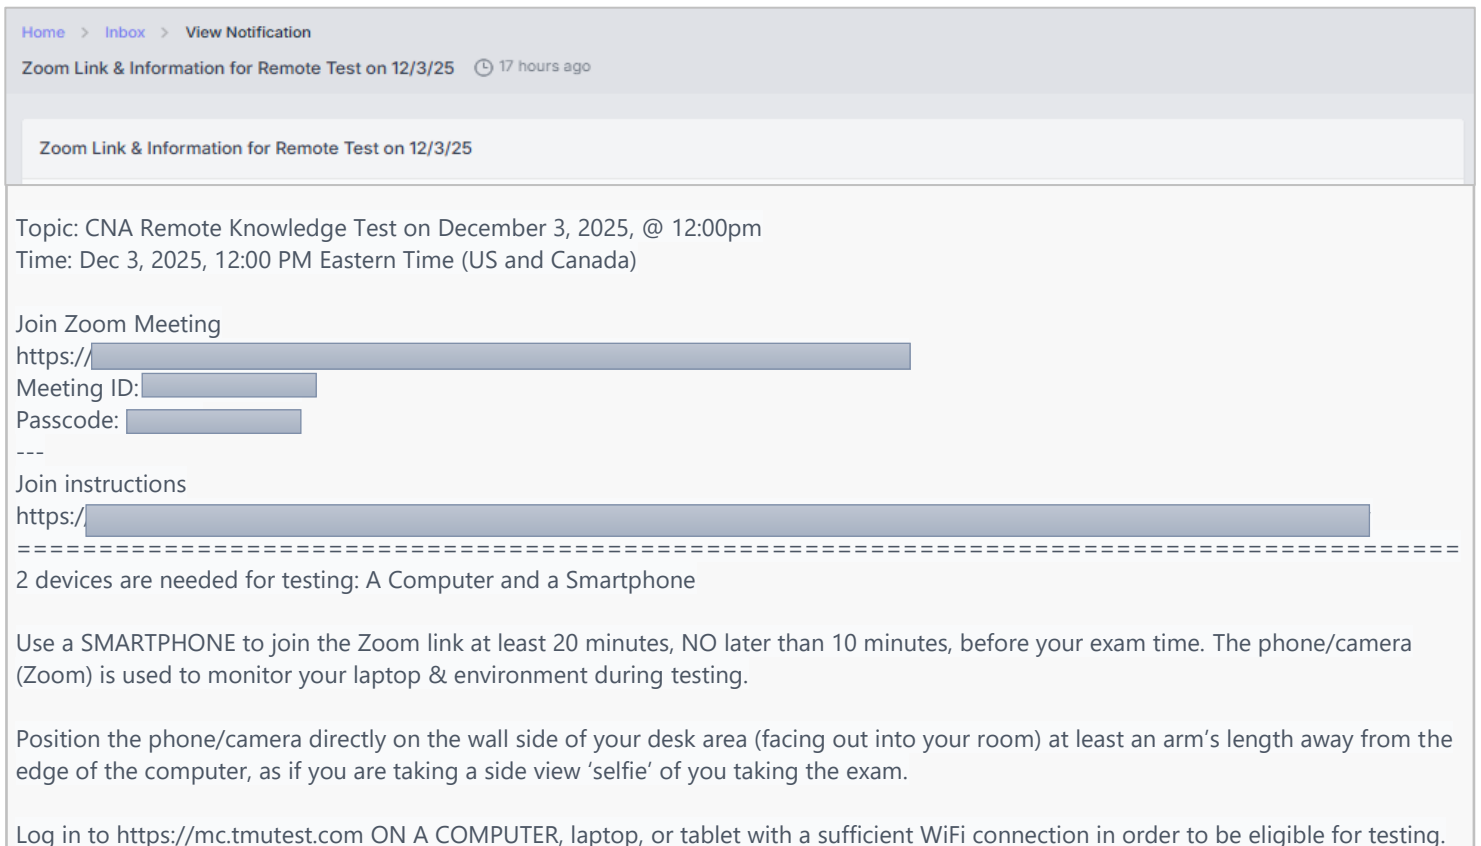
Home > Inbox > View Notification

Zoom Link & Information for Remote Test on 12/3/25 17 hours ago

Zoom Link & Information for Remote Test on 12/3/25

Topic: CNA Remote Knowledge Test on December 3, 2025, @ 12:00pm
Time: Dec 3, 2025, 12:00 PM Eastern Time (US and Canada)

Join Zoom Meeting
https://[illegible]
Meeting ID: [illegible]
Passcode: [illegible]
---
Join instructions
https:/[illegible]
==========================================================================================
2 devices are needed for testing: A Computer and a Smartphone

Use a SMARTPHONE to join the Zoom link at least 20 minutes, NO later than 10 minutes, before your exam time. The phone/camera (Zoom) is used to monitor your laptop & environment during testing.

Position the phone/camera directly on the wall side of your desk area (facing out into your room) at least an arm's length away from the edge of the computer, as if you are taking a side view 'selfie' of you taking the exam.

Log in to https://mc.tmutest.com ON A COMPUTER, laptop, or tablet with a sufficient WiFi connection in order to be eligible for testing.